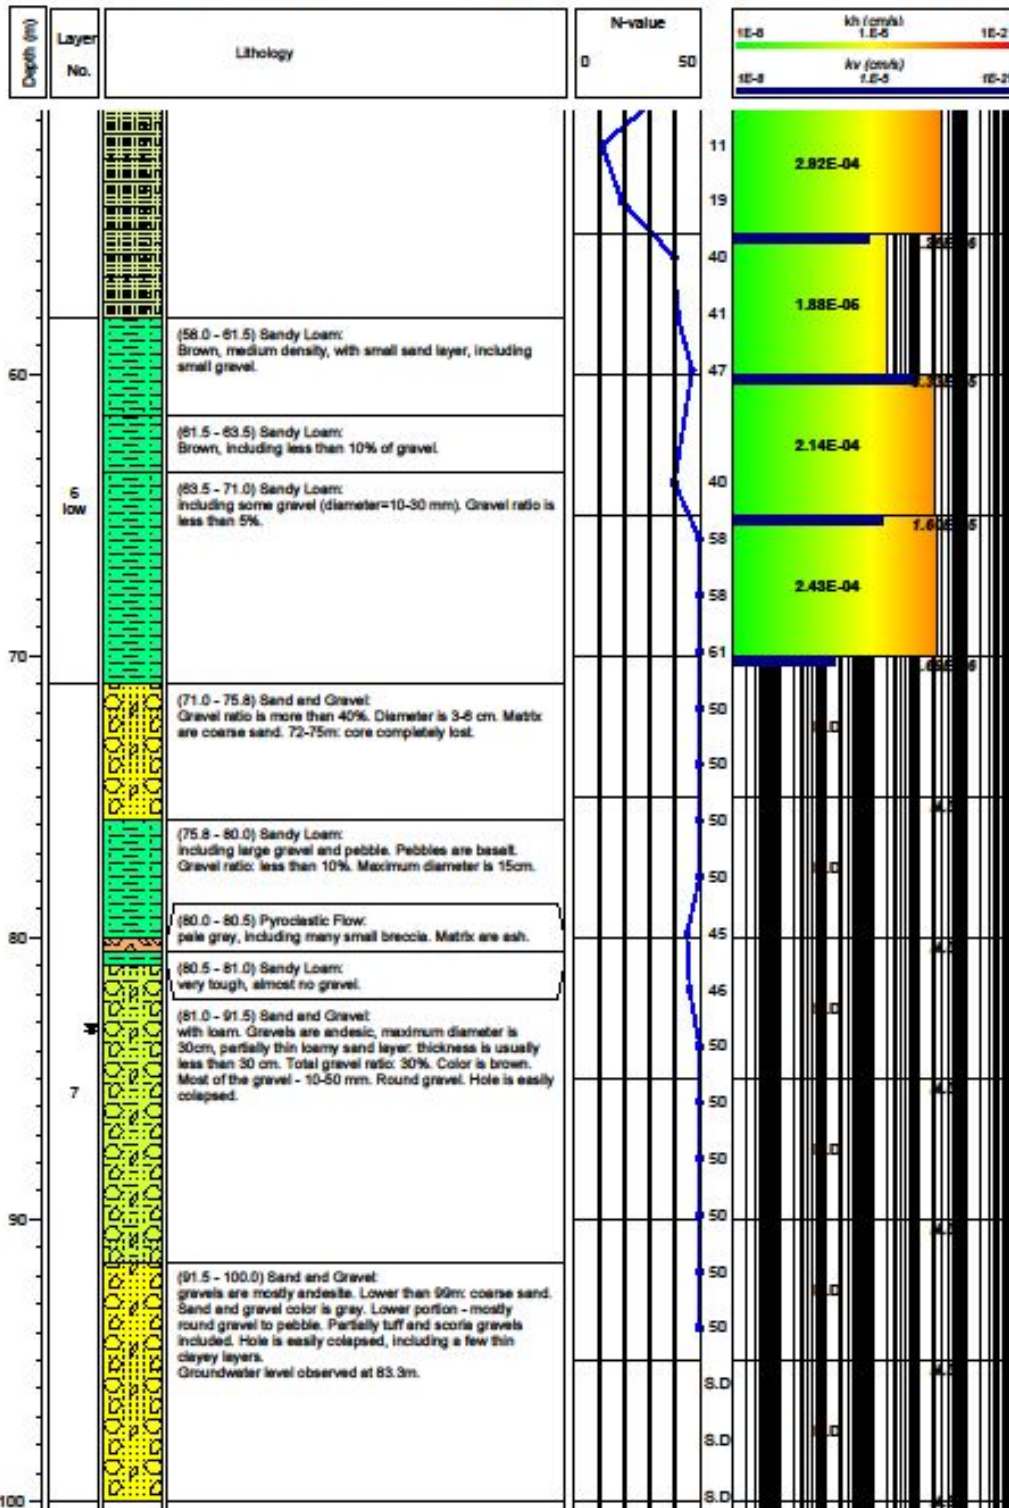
Depth (m)

Layer No.

Lithology

N-value
0 50

kh (cm/s)
1E-8 1.E-5 1E-2
kv (cm/s)
1E-8 1.E-5 1E-2

11
19
40
41
47
40
58
58
61
50
50
50
50
45
46
50
50
50
50
50
50
S.D
S.D
S.D

2.82E-04
1.88E-06
2.14E-04
2.43E-04

60
6 low
70
80
7
90
100

(58.0 - 61.5) Sandy Loam: Brown, medium density, with small sand layer, including small gravel.

(61.5 - 63.5) Sandy Loam: Brown, including less than 10% of gravel.

(63.5 - 71.0) Sandy Loam: including some gravel (diameter=10-30 mm). Gravel ratio is less than 5%.

(71.0 - 75.8) Sand and Gravel: Gravel ratio is more than 40%. Diameter is 3-8 cm. Matrix are coarse sand. 72-75m: core completely lost.

(75.8 - 80.0) Sandy Loam: including large gravel and pebble. Pebbles are basalt. Gravel ratio: less than 10%. Maximum diameter is 15cm.

(80.0 - 80.5) Pyroclastic Flow: pale grey, including many small breccia. Matrix are ash.

(80.5 - 81.0) Sandy Loam: very tough, almost no gravel.

(81.0 - 91.5) Sand and Gravel: with loam. Gravels are andesic, maximum diameter is 30cm, partially thin loamy sand layer: thickness is usually less than 30 cm. Total gravel ratio: 30%. Color is brown. Most of the gravel - 10-50 mm. Round gravel. Hole is easily colapsed.

(91.5 - 100.0) Sand and Gravel: gravels are mostly andesite. Lower than 99m: coarse sand. Sand and gravel color is gray. Lower portion - mostly round gravel to pebble. Partially tuff and scoria gravels included. Hole is easily colapsed, including a few thin clayey layers.
Groundwater level observed at 83.3m.